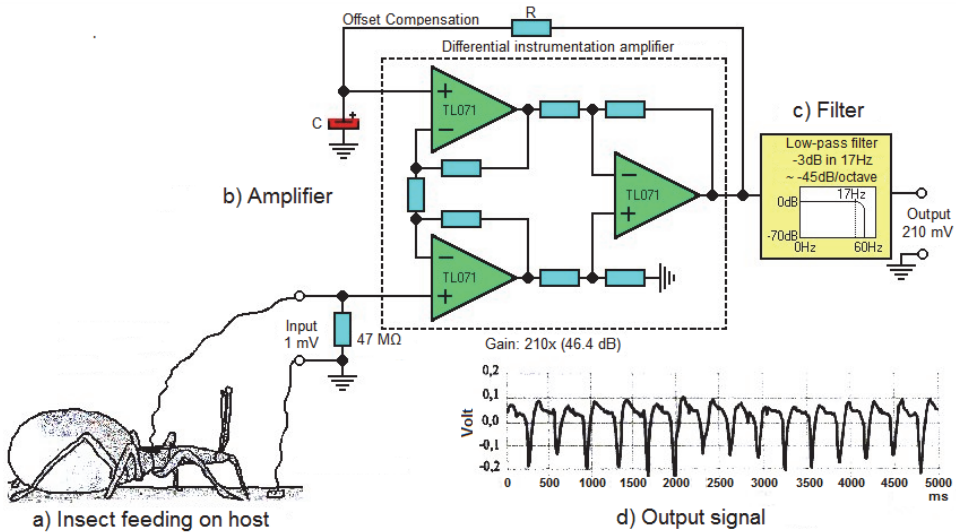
Offset Compensation
R
Differential instrumentation amplifier
+
−
TL071
C
b) Amplifier
−
+
TL071
−
+
TL071
c) Filter
Low-pass filter
-3dB in 17Hz
~ -45dB/octave
0dB
17Hz
-70dB
0Hz
60Hz
Output
210 mV
Input
1 mV
47 MΩ
Gain: 210x (46.4 dB)
0,2
0,1
0,0
-0,1
-0,2
Volt
0
500
1000
1500
2000
2500
3000
3500
4000
4500
5000
ms
a) Insect feeding on host
d) Output signal